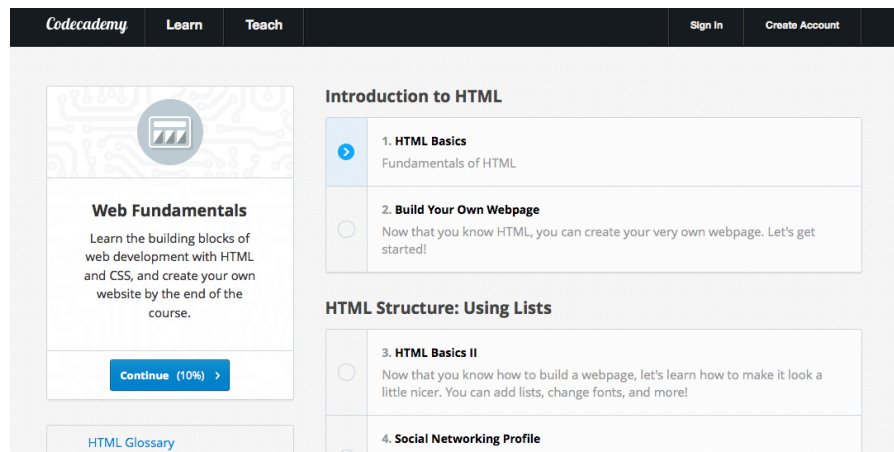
Codecademy Learn Teach Sign In Create Account

Web Fundamentals

Learn the building blocks of web development with HTML and CSS, and create your own website by the end of the course.

Continue (10%) ›

HTML Glossary

Introduction to HTML

1. HTML Basics
Fundamentals of HTML

2. Build Your Own Webpage
Now that you know HTML, you can create your very own webpage. Let's get started!

HTML Structure: Using Lists

3. HTML Basics II
Now that you know how to build a webpage, let's learn how to make it look a little nicer. You can add lists, change fonts, and more!

4. Social Networking Profile